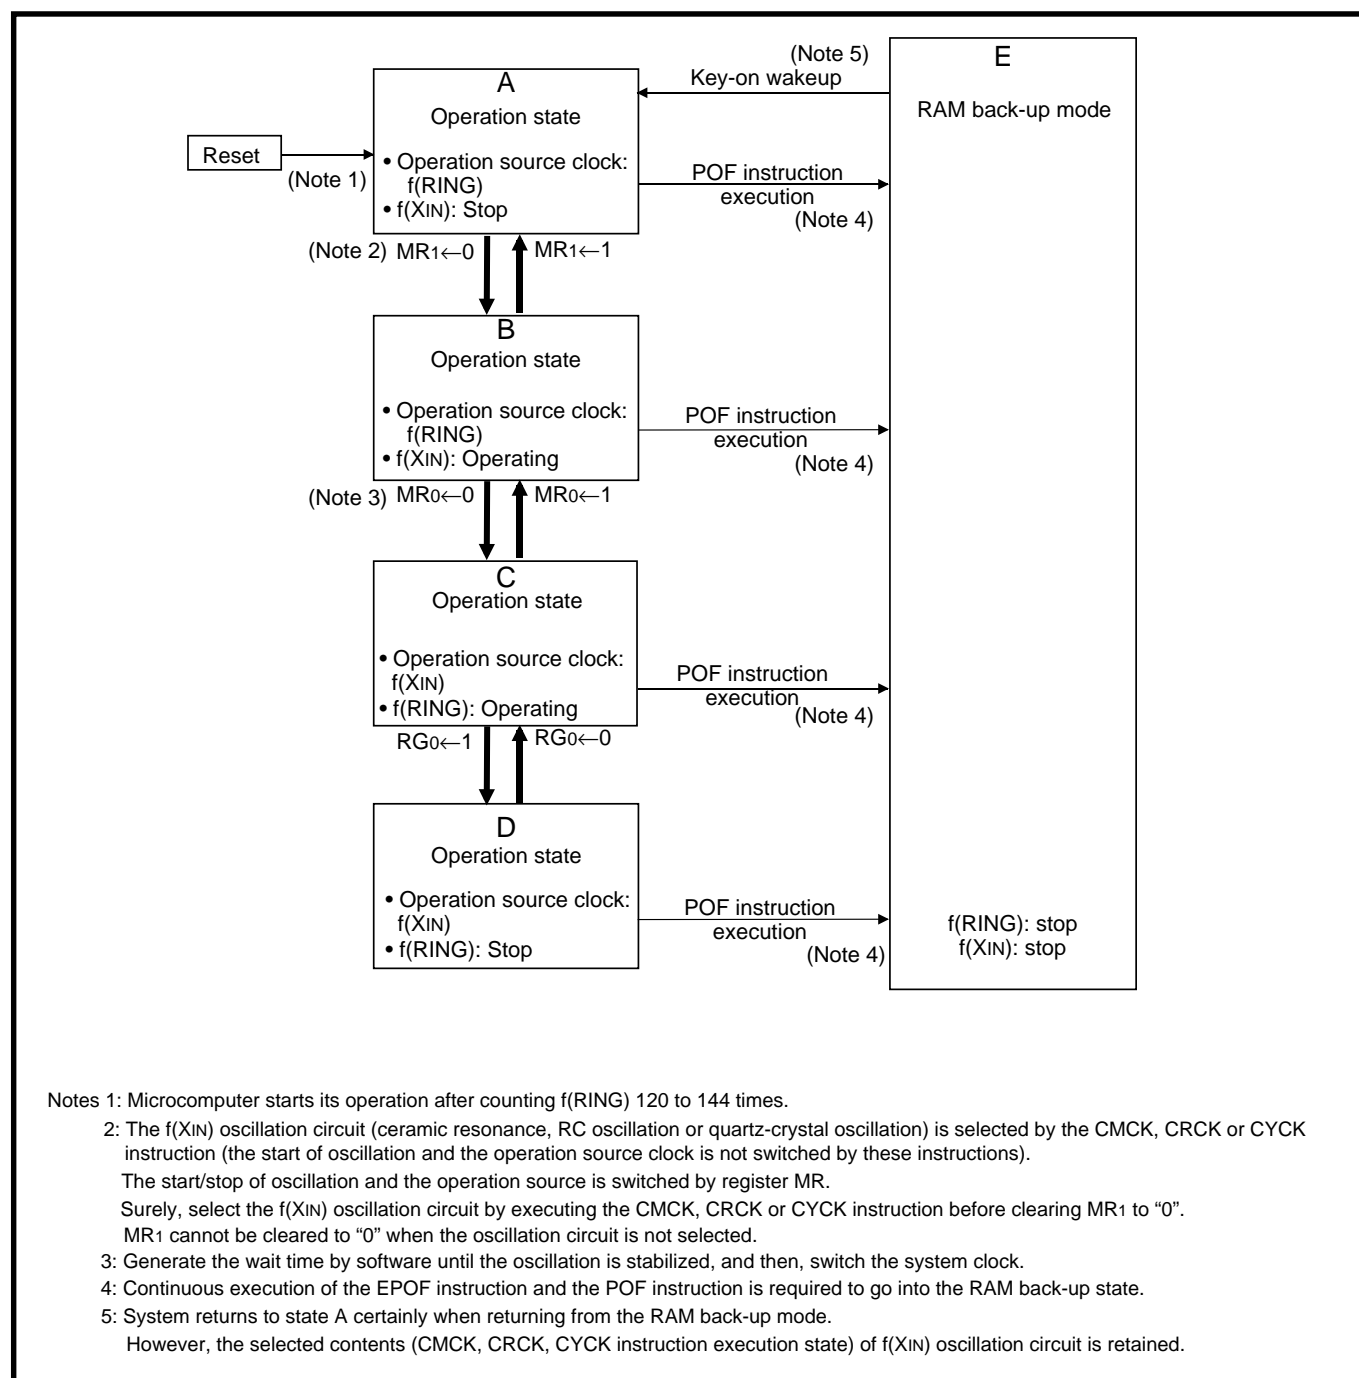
(Note 5)
Key-on wakeup

E
RAM back-up mode

A
Operation state

Reset

(Note 1)

• Operation source clock: f(RING)
• f($X_{IN}$): Stop

POF instruction execution
(Note 4)

(Note 2) $MR_1 \leftarrow 0$
$MR_1 \leftarrow 1$

B
Operation state

• Operation source clock: f(RING)
• f($X_{IN}$): Operating

POF instruction execution
(Note 4)

(Note 3) $MR_0 \leftarrow 0$
$MR_0 \leftarrow 1$

C
Operation state

• Operation source clock: f($X_{IN}$)
• f(RING): Operating

POF instruction execution
(Note 4)

$RG_0 \leftarrow 1$
$RG_0 \leftarrow 0$

D
Operation state

• Operation source clock: f($X_{IN}$)
• f(RING): Stop

POF instruction execution
(Note 4)

f(RING): stop
f($X_{IN}$): stop

Notes 1: Microcomputer starts its operation after counting f(RING) 120 to 144 times.
2: The f($X_{IN}$) oscillation circuit (ceramic resonance, RC oscillation or quartz-crystal oscillation) is selected by the CMCK, CRCK or CYCK instruction (the start of oscillation and the operation source clock is not switched by these instructions).
The start/stop of oscillation and the operation source is switched by register MR.
Surely, select the f($X_{IN}$) oscillation circuit by executing the CMCK, CRCK or CYCK instruction before clearing $MR_1$ to “0”.
$MR_1$ cannot be cleared to “0” when the oscillation circuit is not selected.
3: Generate the wait time by software until the oscillation is stabilized, and then, switch the system clock.
4: Continuous execution of the EPOF instruction and the POF instruction is required to go into the RAM back-up state.
5: System returns to state A certainly when returning from the RAM back-up mode.
However, the selected contents (CMCK, CRCK, CYCK instruction execution state) of f($X_{IN}$) oscillation circuit is retained.